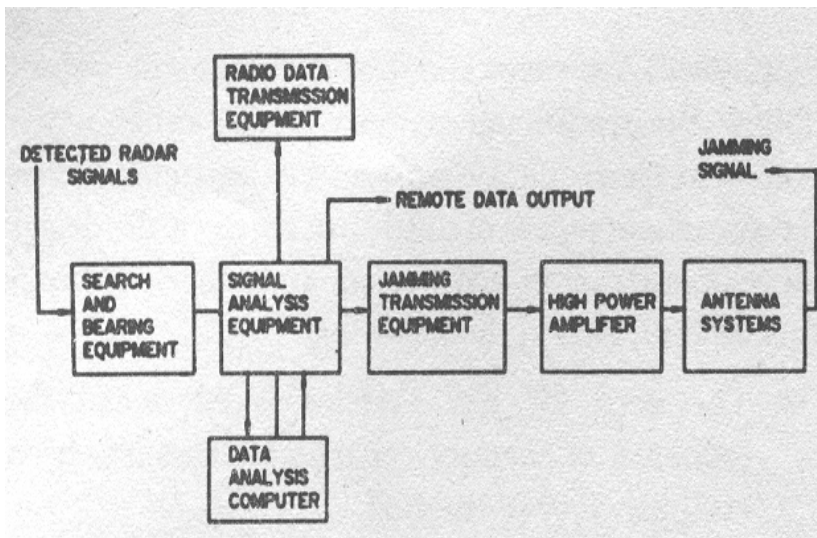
RADIO DATA TRANSMISSION EQUIPMENT

DETECTED RADAR SIGNALS

REMOTE DATA OUTPUT

JAMMING SIGNAL

SEARCH AND BEARING EQUIPMENT

SIGNAL ANALYSIS EQUIPMENT

JAMMING TRANSMISSION EQUIPMENT

HIGH POWER AMPLIFIER

ANTENNA SYSTEMS

DATA ANALYSIS COMPUTER